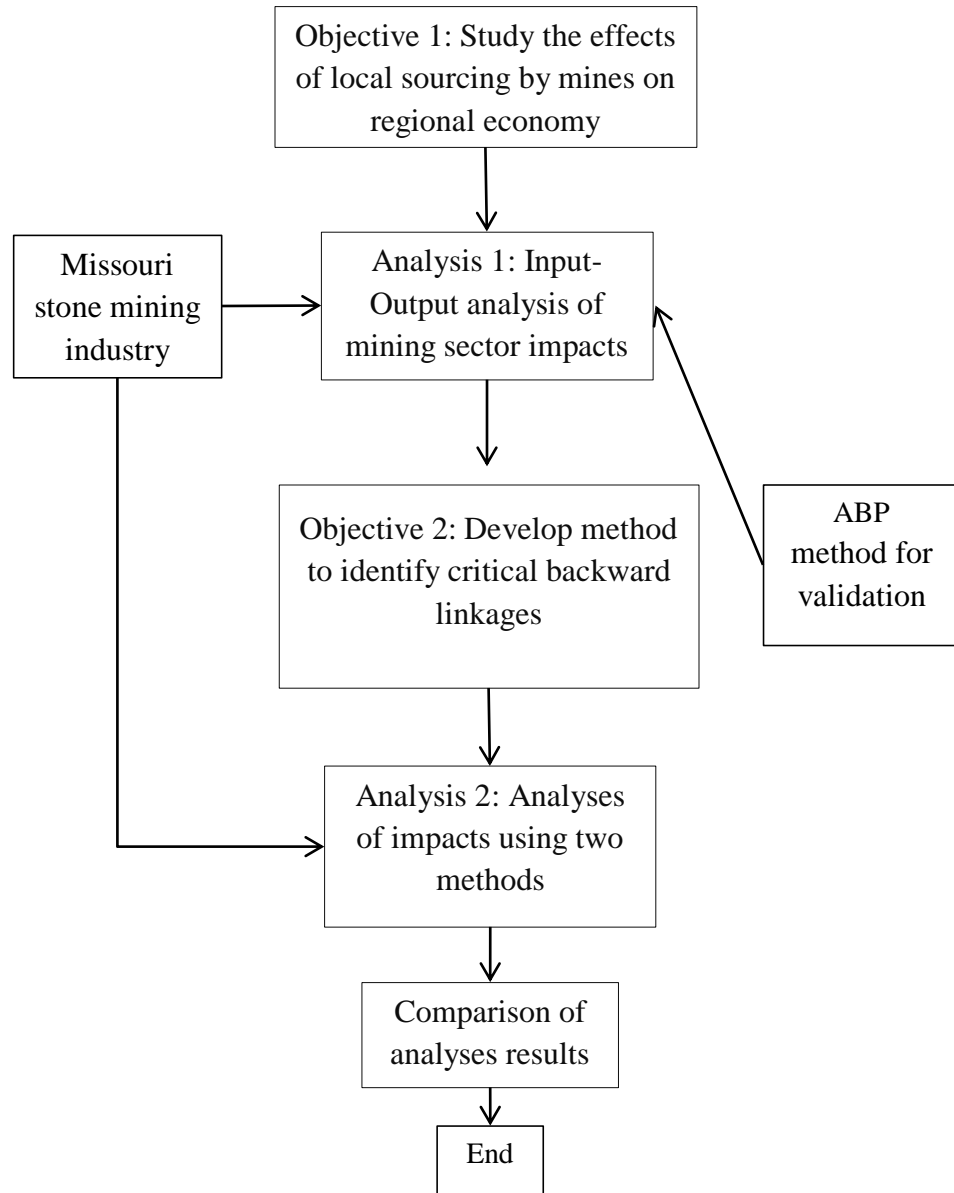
Objective 1: Study the effects of local sourcing by mines on regional economy

Missouri stone mining industry

Analysis 1: Input-Output analysis of mining sector impacts

Objective 2: Develop method to identify critical backward linkages

ABP method for validation

Analysis 2: Analyses of impacts using two methods

Comparison of analyses results

End